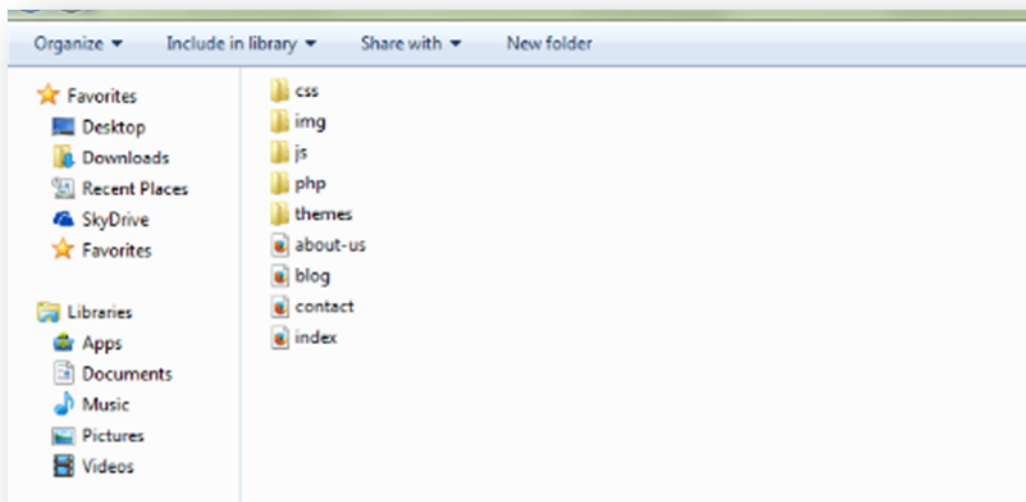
Organize ▾ Include in library ▾ Share with ▾ New folder

Favorites
Desktop
Downloads
Recent Places
SkyDrive
Favorites

Libraries
Apps
Documents
Music
Pictures
Videos

css
img
js
php
themes
about-us
blog
contact
index